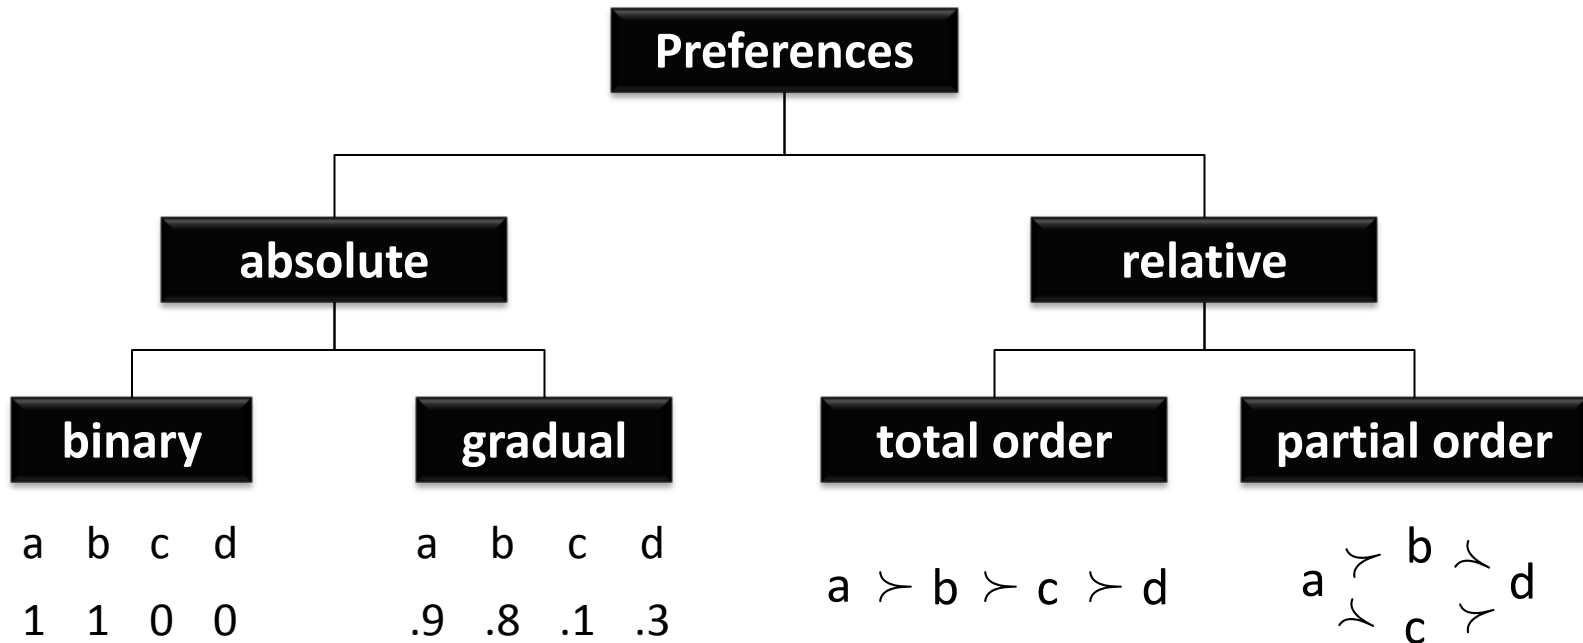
Preferences

absolute

relative

binary

gradual

total order

partial order

| a | b | c | d |
|---|---|---|---|
| 1 | 1 | 0 | 0 |

| a | b | c | d |
|---|---|---|---|
| .9 | .8 | .1 | .3 |

$a \succ b \succ c \succ d$

a $\succ$ b $\succ$ d
a $\succ$ c $\succ$ d